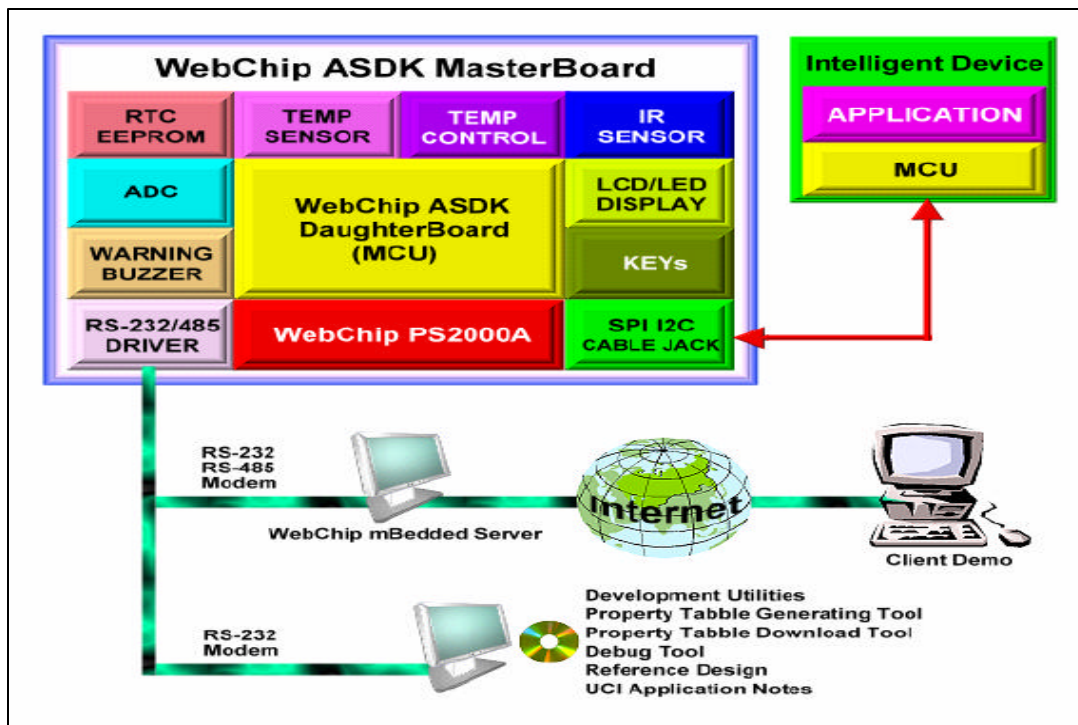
WebChip ASDK MasterBoard

RTC EEPROM

TEMP SENSOR

TEMP CONTROL

IR SENSOR

ADC

WebChip ASDK DaughterBoard (MCU)

LCD/LED DISPLAY

WARNING BUZZER

KEYs

RS-232/485 DRIVER

WebChip PS2000A

SPI I2C CABLE JACK

Intelligent Device

APPLICATION

MCU

RS-232
RS-485
Modem

WebChip mBedded Server

Internet

Client Demo

RS-232
Modem

Development Utilities
Property Tabble Generating Tool
Property Tabble Download Tool
Debug Tool
Reference Design
UCI Application Notes